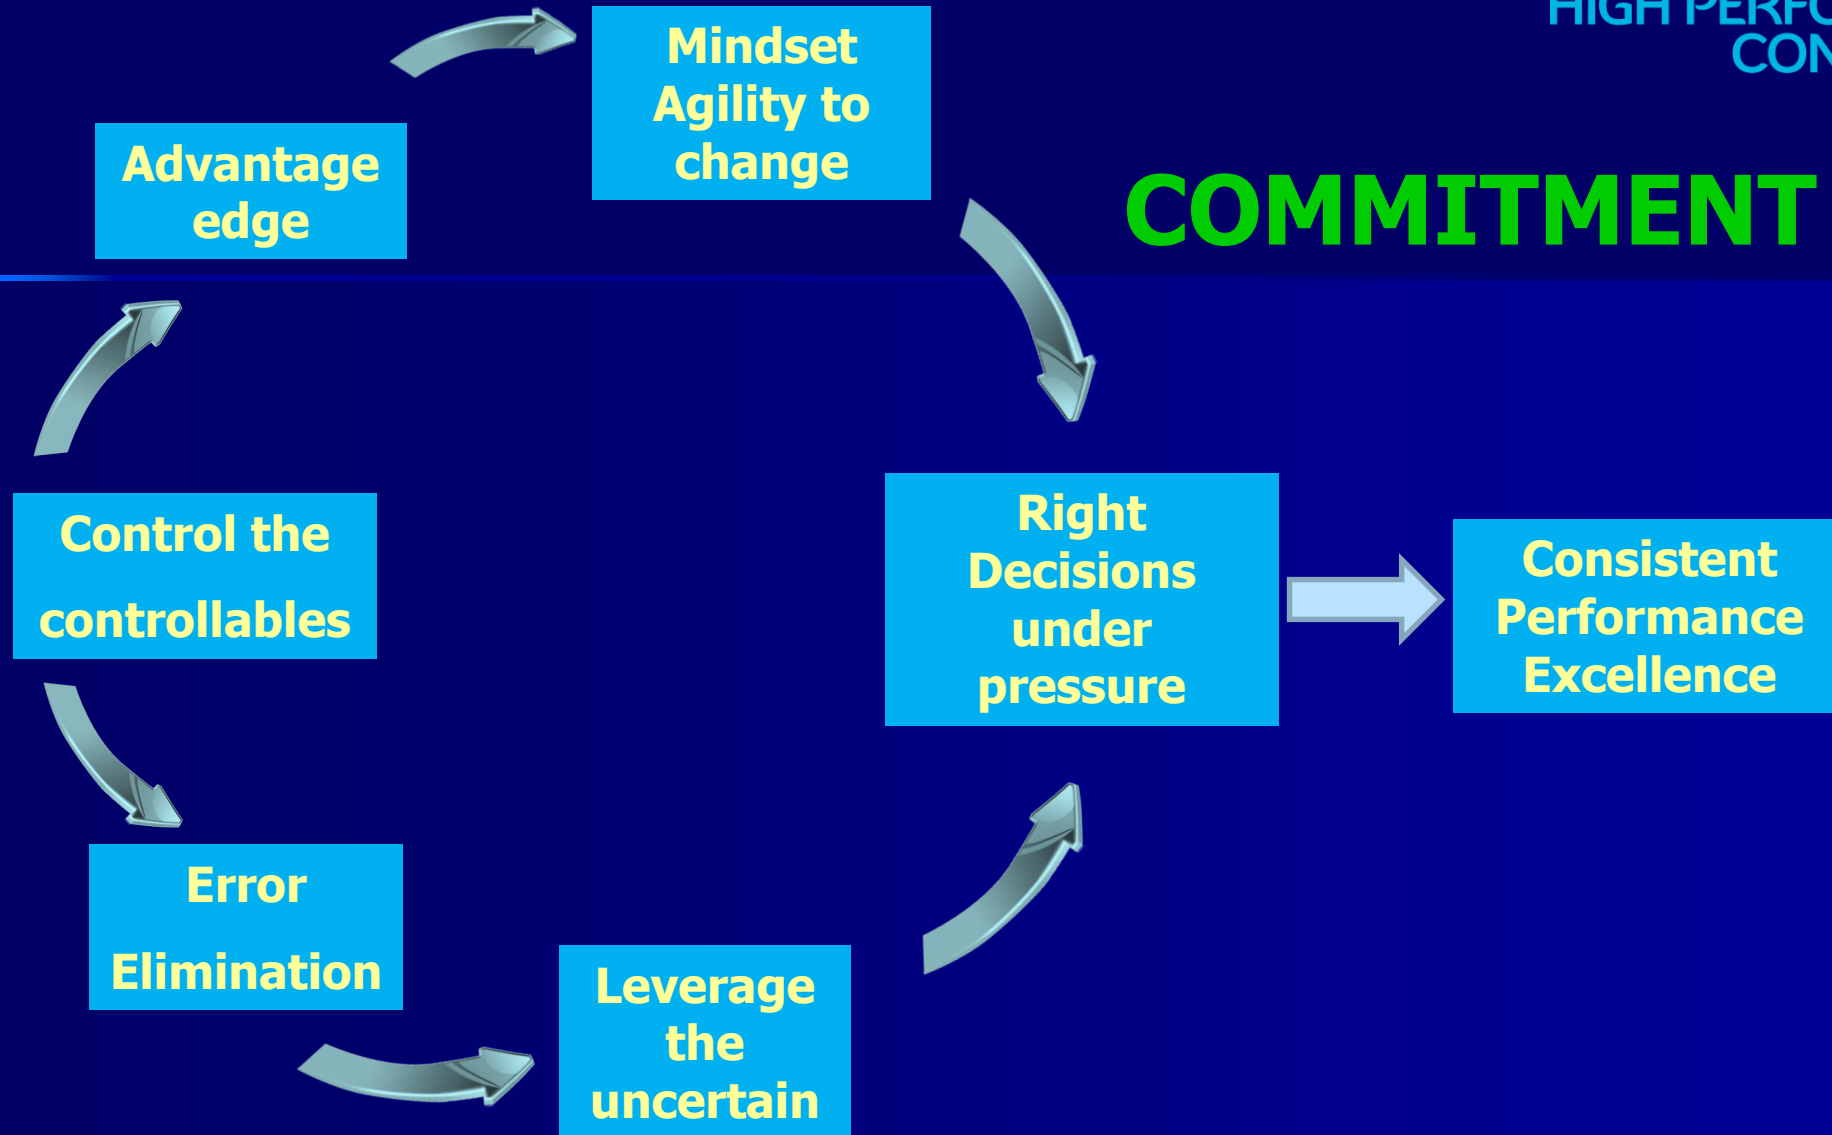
HIGH PERFO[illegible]
CON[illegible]

COMMITMENT

Mindset Agility to change

Advantage edge

Control the controllables

Error Elimination

Leverage the uncertain

Right Decisions under pressure

Consistent Performance Excellence